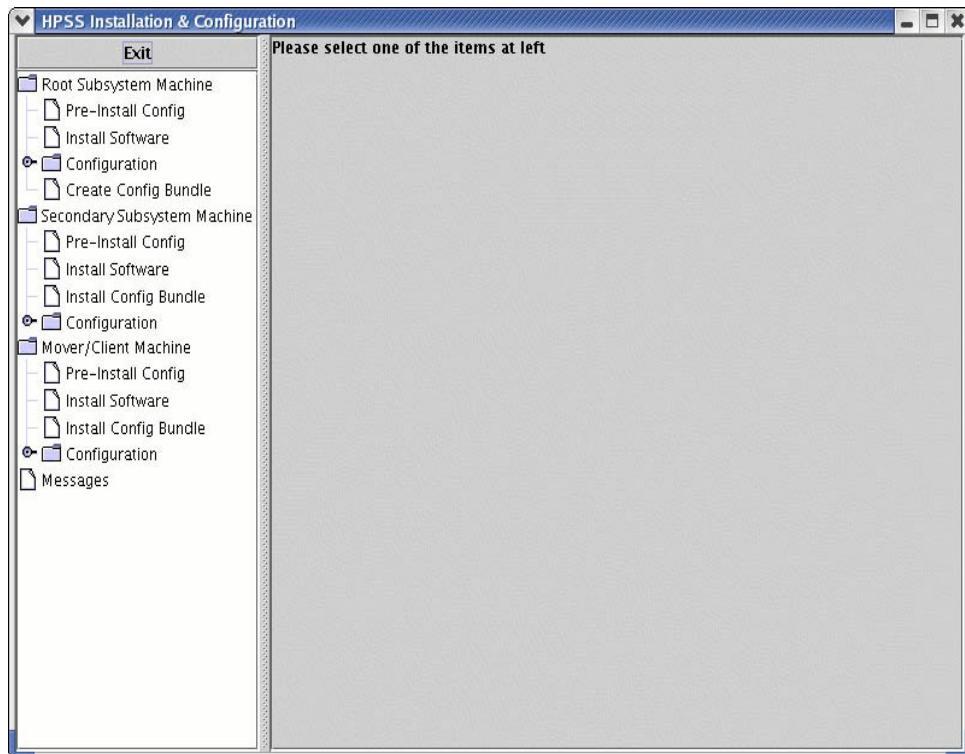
HPSS Installation & Configuration

Exit

Root Subsystem Machine
Pre-Install Config
Install Software
Configuration
Create Config Bundle
Secondary Subsystem Machine
Pre-Install Config
Install Software
Install Config Bundle
Configuration
Mover/Client Machine
Pre-Install Config
Install Software
Install Config Bundle
Configuration
Messages

Please select one of the items at left